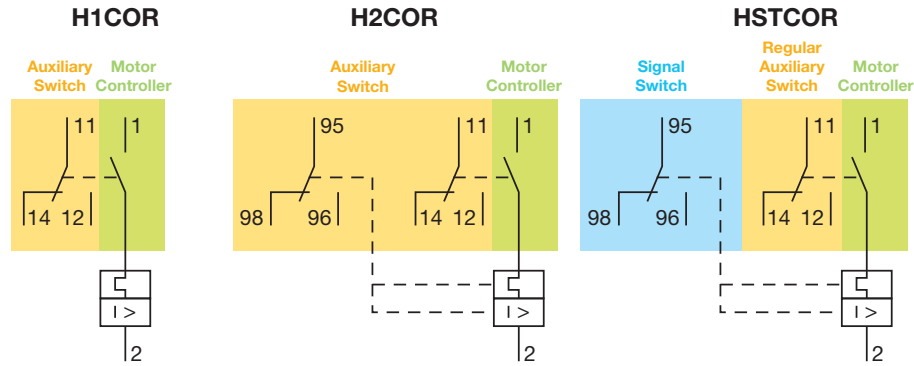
H1COR

Auxiliary Switch

Motor Controller

11
1
14 12
I >
2

H2COR

Auxiliary Switch

Motor Controller

95
98 96
11
1
14 12
I >
2

HSTCOR

Signal Switch

Regular Auxiliary Switch

Motor Controller

95
98 96
11
1
14 12
I >
2